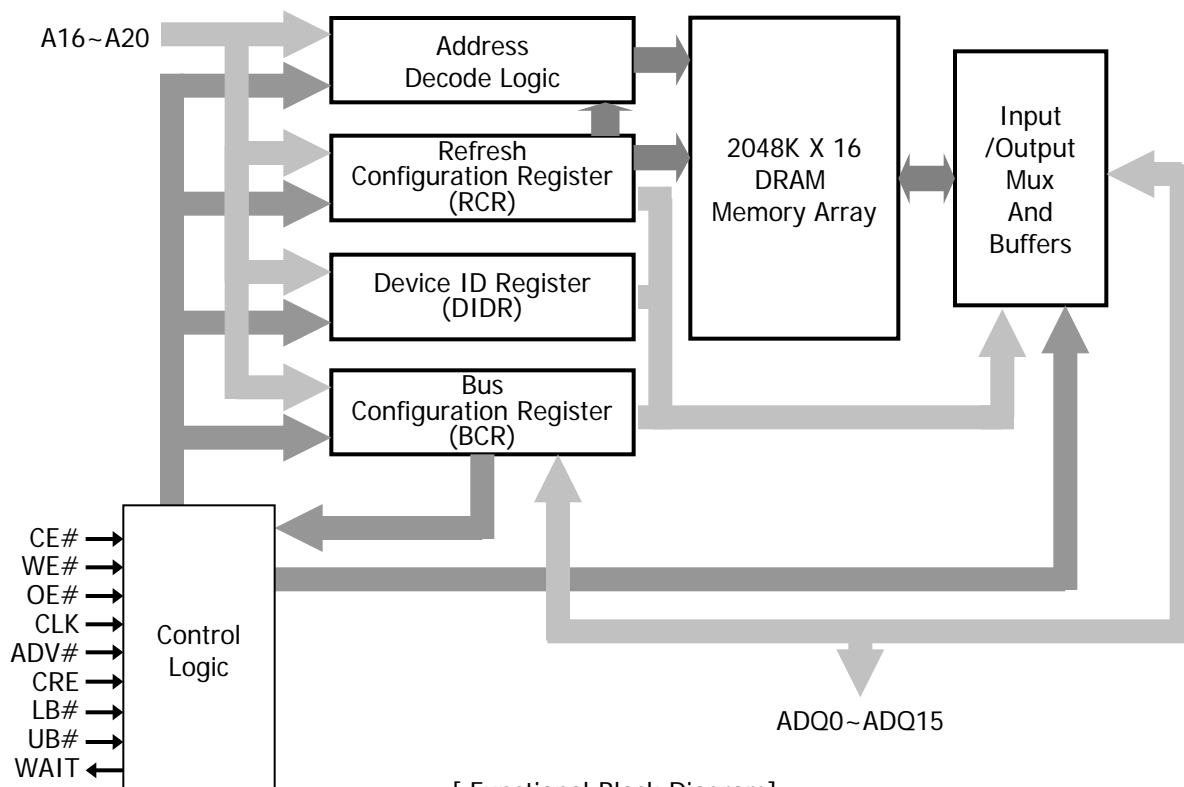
A16~A20

Address Decode Logic

Refresh Configuration Register (RCR)

Device ID Register (DIDR)

Bus Configuration Register (BCR)

2048K X 16 DRAM Memory Array

Input /Output Mux And Buffers

CE#
WE#
OE#
CLK
ADV#
CRE
LB#
UB#
WAIT

Control Logic

ADQ0~ADQ15

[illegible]